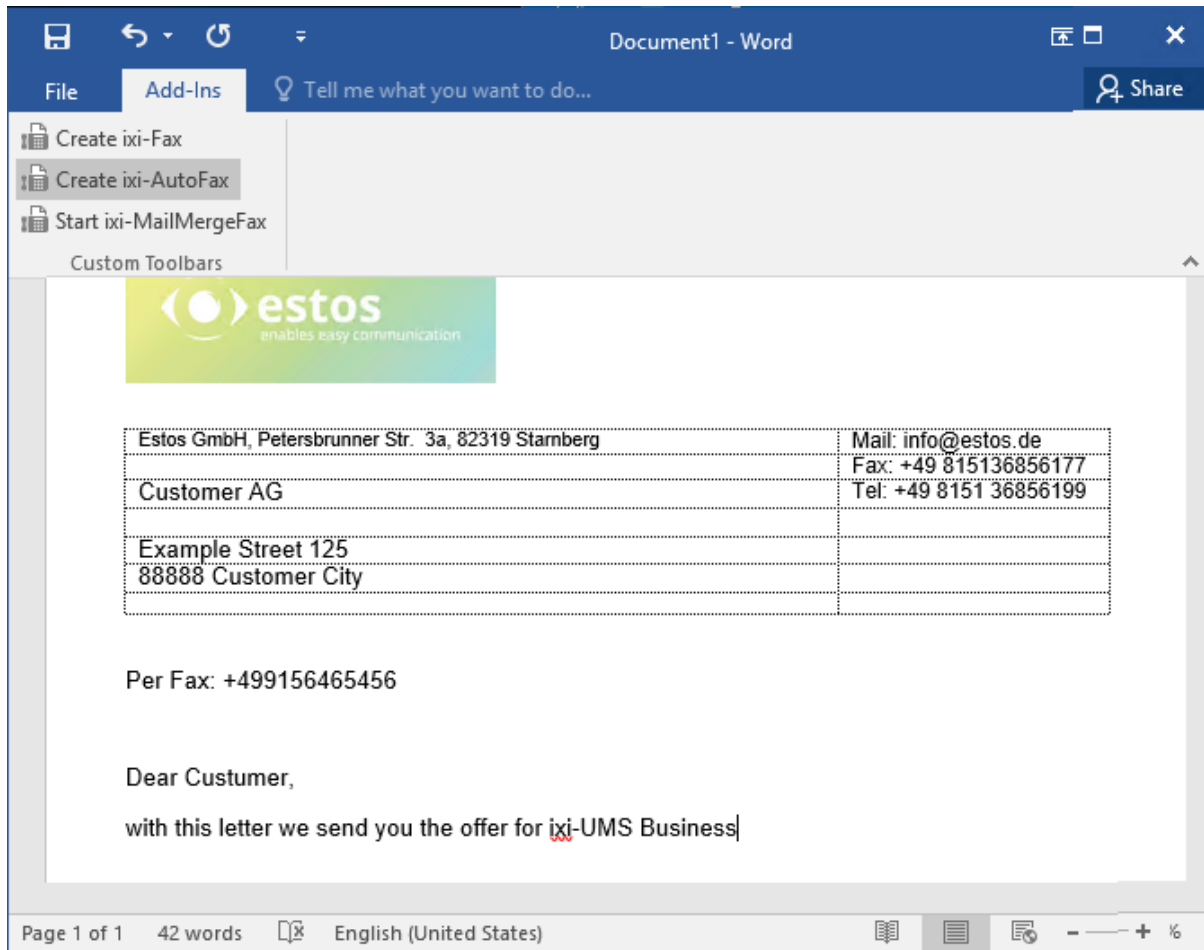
Document1 - Word

File Add-Ins Tell me what you want to do... Share

Create ixi-Fax
Create ixi-AutoFax
Start ixi-MailMergeFax
Custom Toolbars

estos
enables easy communication

| Estos GmbH, Petersbrunner Str. 3a, 82319 Starnberg | Mail: info@estos.de |
|---|---|
| | Fax: +49 815136856177 |
| Customer AG | Tel: +49 8151 36856199 |
| | |
| Example Street 125 | |
| 88888 Customer City | |
| | |

Per Fax: +499156465456

Dear Custumer,

with this letter we send you the offer for ixi-UMS Business

Page 1 of 1 42 words English (United States)